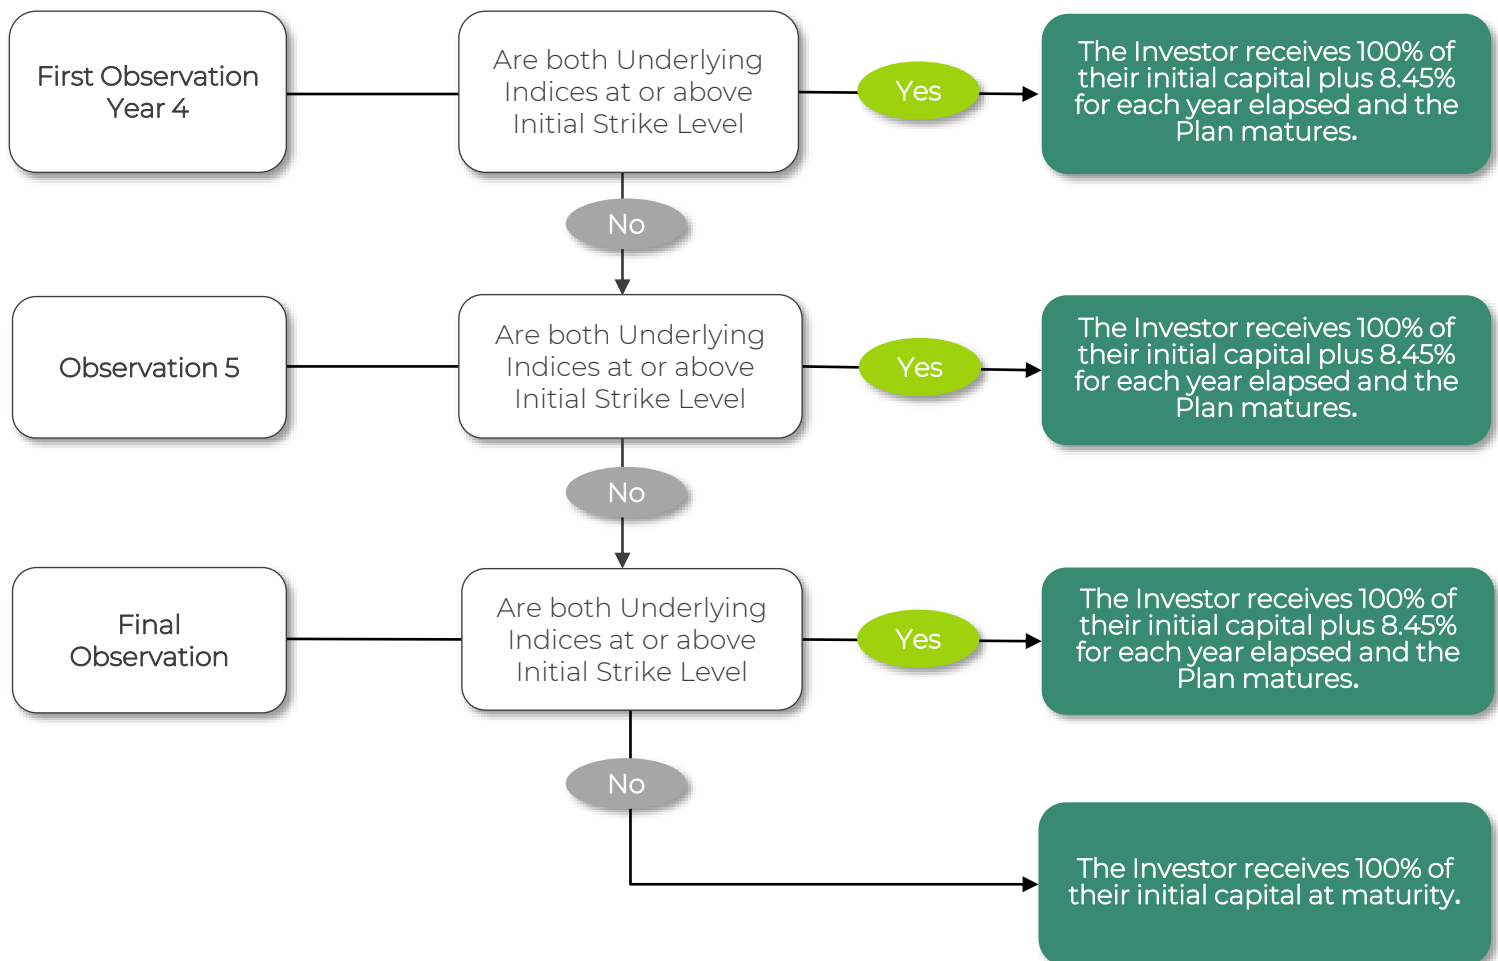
First Observation Year 4

Are both Underlying Indices at or above Initial Strike Level

Yes

The Investor receives 100% of their initial capital plus 8.45% for each year elapsed and the Plan matures.

No

Observation 5

Are both Underlying Indices at or above Initial Strike Level

Yes

The Investor receives 100% of their initial capital plus 8.45% for each year elapsed and the Plan matures.

No

Final Observation

Are both Underlying Indices at or above Initial Strike Level

Yes

The Investor receives 100% of their initial capital plus 8.45% for each year elapsed and the Plan matures.

No

The Investor receives 100% of their initial capital at maturity.